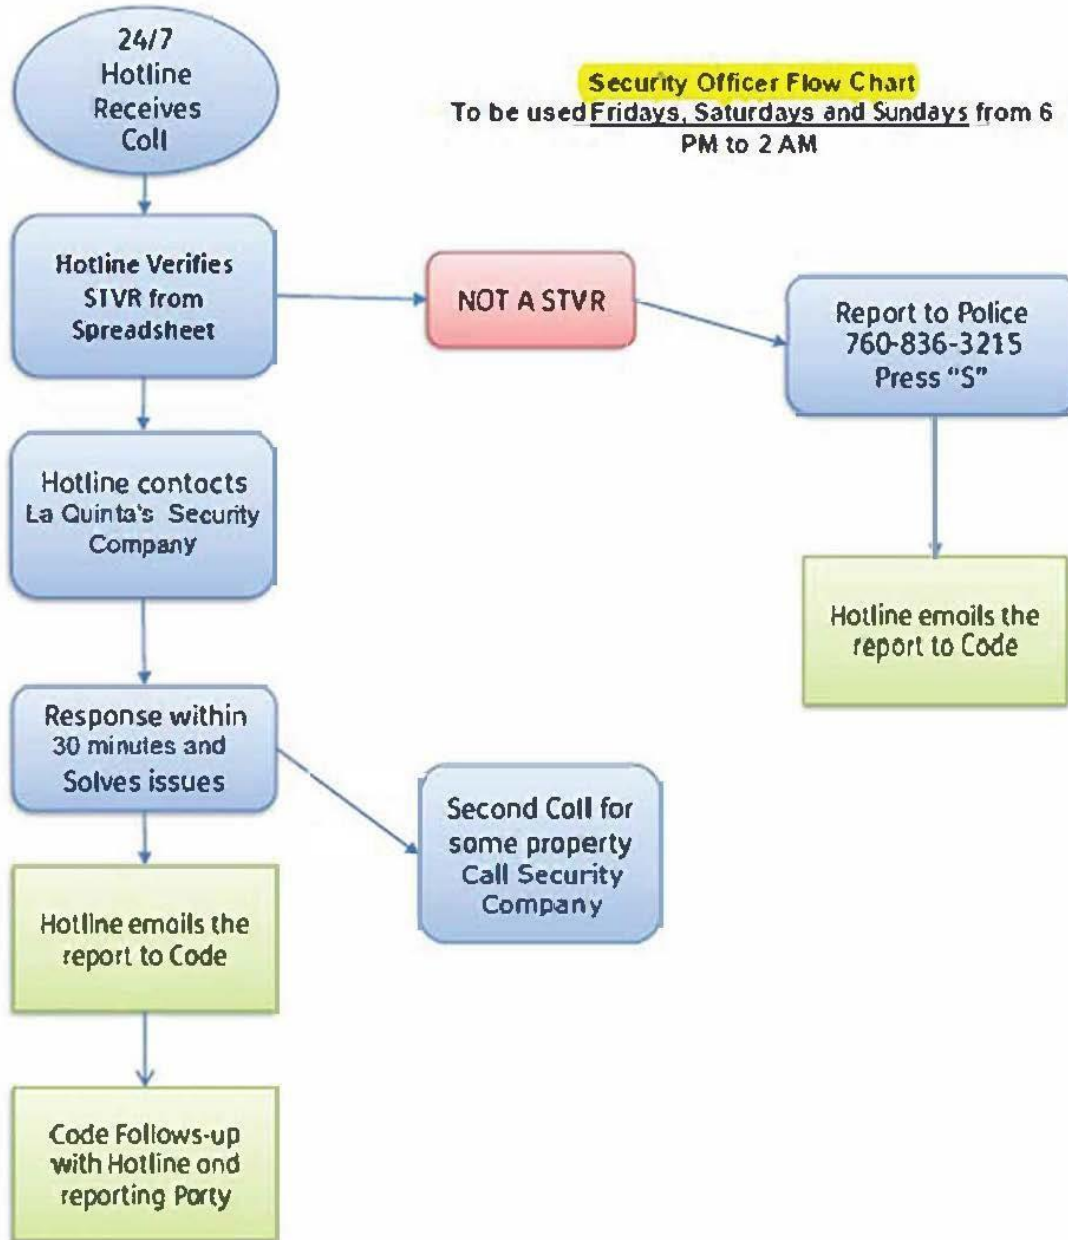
24/7 Hotline Receives Call

Security Officer Flow Chart
To be used Fridays, Saturdays and Sundays from 6 PM to 2 AM

Hotline Verifies STVR from Spreadsheet

NOT A STVR

Report to Police 760-836-3215 Press "S"

Hotline contacts La Quinta's Security Company

Hotline emails the report to Code

Response within 30 minutes and Solves issues

Second Call for same property Call Security Company

Hotline emails the report to Code

Code Follows-up with Hotline and reporting Party